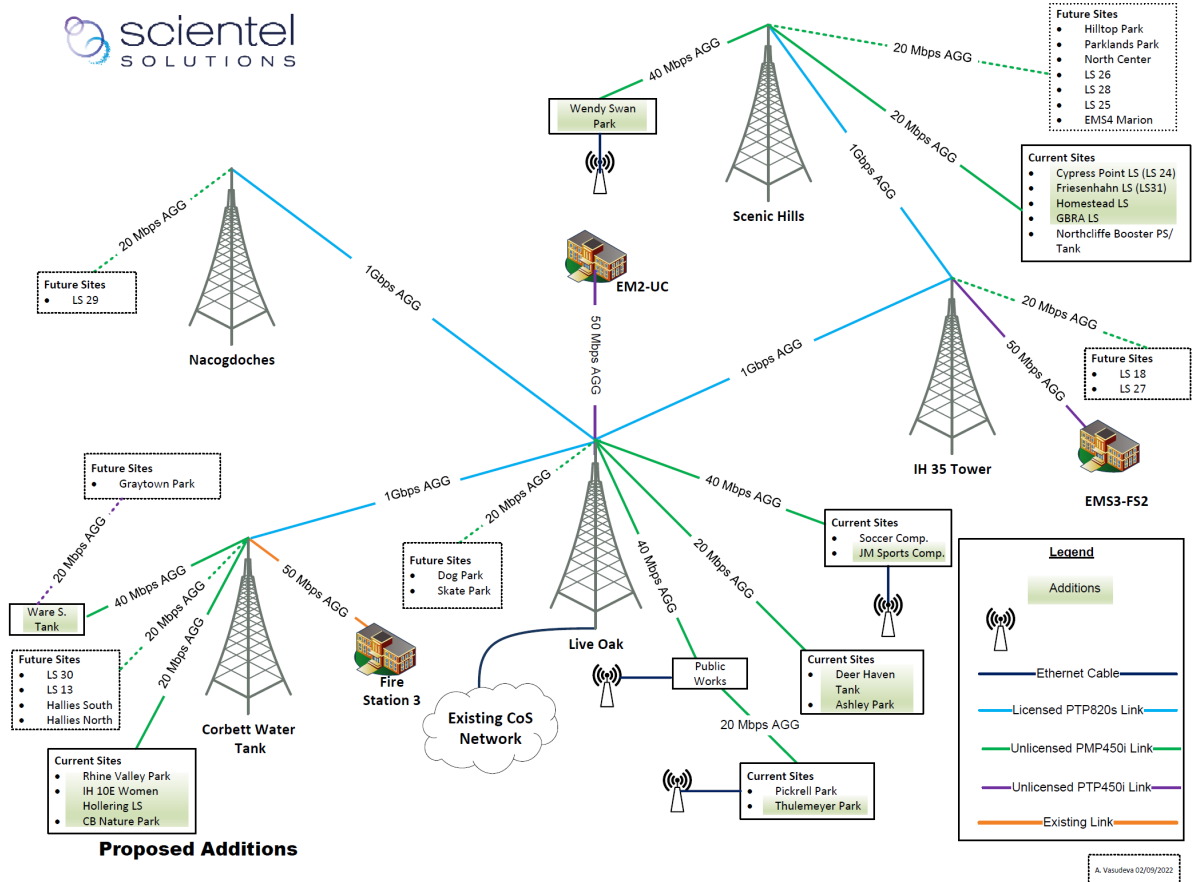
scientel SOLUTIONS

Future Sites
- Hilltop Park
- Parklands Park
- North Center
- LS 26
- LS 28
- LS 25
- EMS4 Marion

40 Mbps AGG

20 Mbps AGG

Wendy Swan Park

20 Mbps AGG

1Gbps AGG

Scenic Hills

Current Sites
- Cypress Point LS (LS 24)
- Friesenhahn LS (LS31)
- Homestead LS
- GBRA LS
- Northcliffe Booster PS/ Tank

20 Mbps AGG

1Gbps AGG

EM2-UC

Future Sites
- LS 29

50 Mbps AGG

20 Mbps AGG

Nacogdoches

1Gbps AGG

50 Mbps AGG

Future Sites
- LS 18
- LS 27

IH 35 Tower

EMS3-FS2

Future Sites
- Graytown Park

1Gbps AGG

20 Mbps AGG

40 Mbps AGG

20 Mbps AGG

Current Sites
- Soccer Comp.
- JM Sports Comp.

40 Mbps AGG

20 Mbps AGG

20 Mbps AGG

Ware S. Tank

40 Mbps AGG

50 Mbps AGG

Future Sites
- Dog Park
- Skate Park

20 Mbps AGG

Future Sites
- LS 30
- LS 13
- Hallies South
- Hallies North

20 Mbps AGG

Fire Station 3

Live Oak

Public Works

Current Sites
- Deer Haven Tank
- Ashley Park

Corbett Water Tank

Existing CoS Network

20 Mbps AGG

Current Sites
- Rhine Valley Park
- IH 10E Women Hollering LS
- CB Nature Park

Current Sites
- Pickrell Park
- Thulemeyer Park

Legend
Additions
Ethernet Cable
Licensed PTP820s Link
Unlicensed PMP450i Link
Unlicensed PTP450i Link
Existing Link

Proposed Additions

A. Vasudeva 02/09/2022